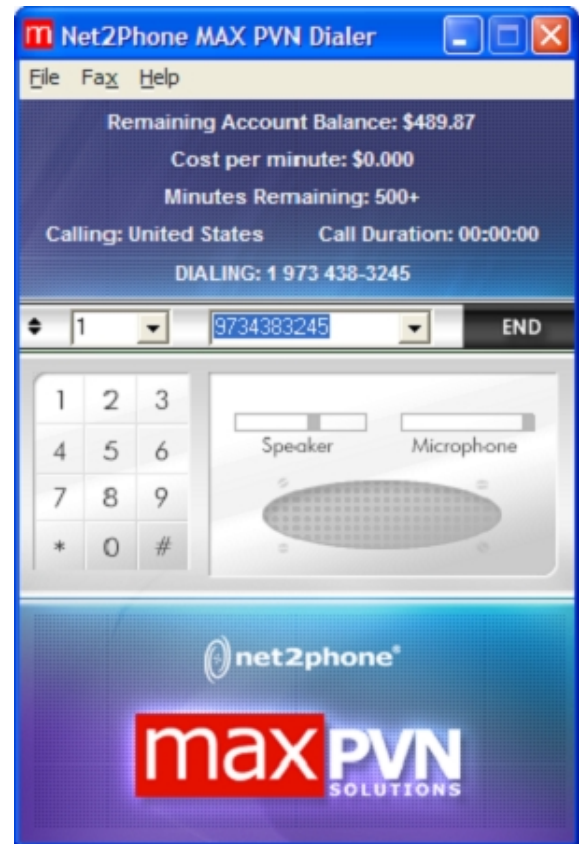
m Net2Phone MAX PVN Dialer

File Fax Help

Remaining Account Balance: $489.87

Cost per minute: $0.000

Minutes Remaining: 500+

Calling: United States Call Duration: 00:00:00

DIALING: 1 973 438-3245

1 9734383245 END

| 1 | 2 | 3 |
|---|---|---|
| 4 | 5 | 6 |
| 7 | 8 | 9 |
| * | 0 | # |

Speaker Microphone

net2phone®

max PVN SOLUTIONS